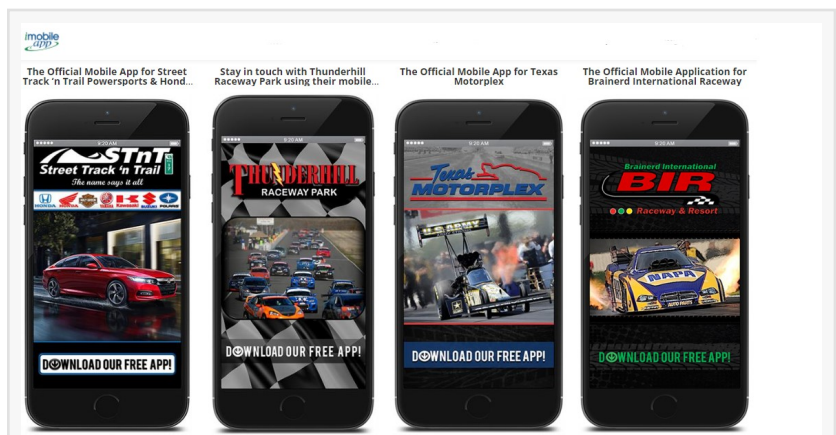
imobile app

The Official Mobile App for Street Track 'n Trail Powersports & Hond...

Stay in touch with Thunderhill Raceway Park using their mobile...

The Official Mobile App for Texas Motorplex

The Official Mobile Application for Brainerd International Raceway

9:20 AM

STnT Street Track 'n Trail
The name says it all

HONDA HARLEY-DAVIDSON KAWASAKI SUZUKI POLARIS

DOWNLOAD OUR FREE APP!

9:20 AM

THUNDERHILL RACEWAY PARK

DOWNLOAD OUR FREE APP!

9:20 AM

Texas MOTORPLEX

DOWNLOAD OUR FREE APP!

9:20 AM

Brainerd International
BIR
Raceway & Resort

NAPA

DOWNLOAD OUR FREE APP!